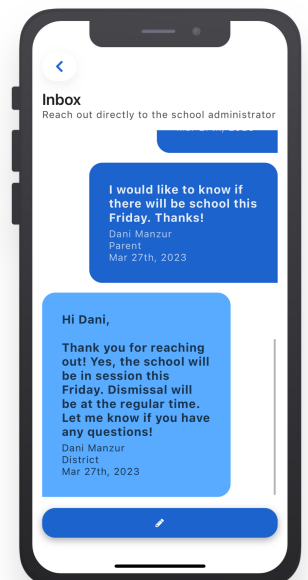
Inbox

Reach out directly to the school administrator

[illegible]

I would like to know if there will be school this Friday. Thanks!

Dani Manzur
Parent
Mar 27th, 2023

Hi Dani,

Thank you for reaching out! Yes, the school will be in session this Friday. Dismissal will be at the regular time. Let me know if you have any questions!

Dani Manzur
District
Mar 27th, 2023